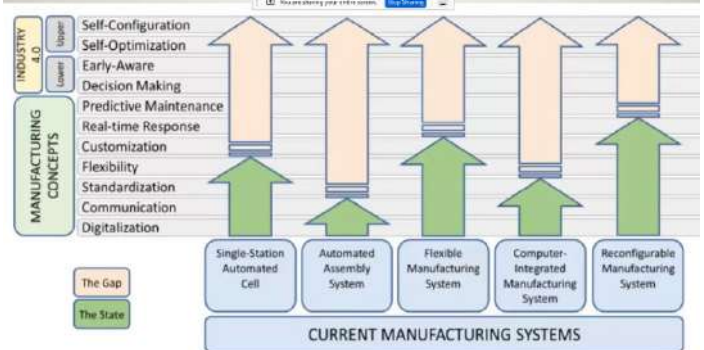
You are sharing your entire screen. Stop Sharing

INDUSTRY 4.0

Upper

Lower

Self-Configuration
Self-Optimization
Early-Aware
Decision Making
Predictive Maintenance
Real-time Response
Customization
Flexibility
Standardization
Communication
Digitalization

MANUFACTURING CONCEPTS

Single-Station Automated Cell

Automated Assembly System

Flexible Manufacturing System

Computer-Integrated Manufacturing System

Reconfigurable Manufacturing System

The Gap

The State

CURRENT MANUFACTURING SYSTEMS